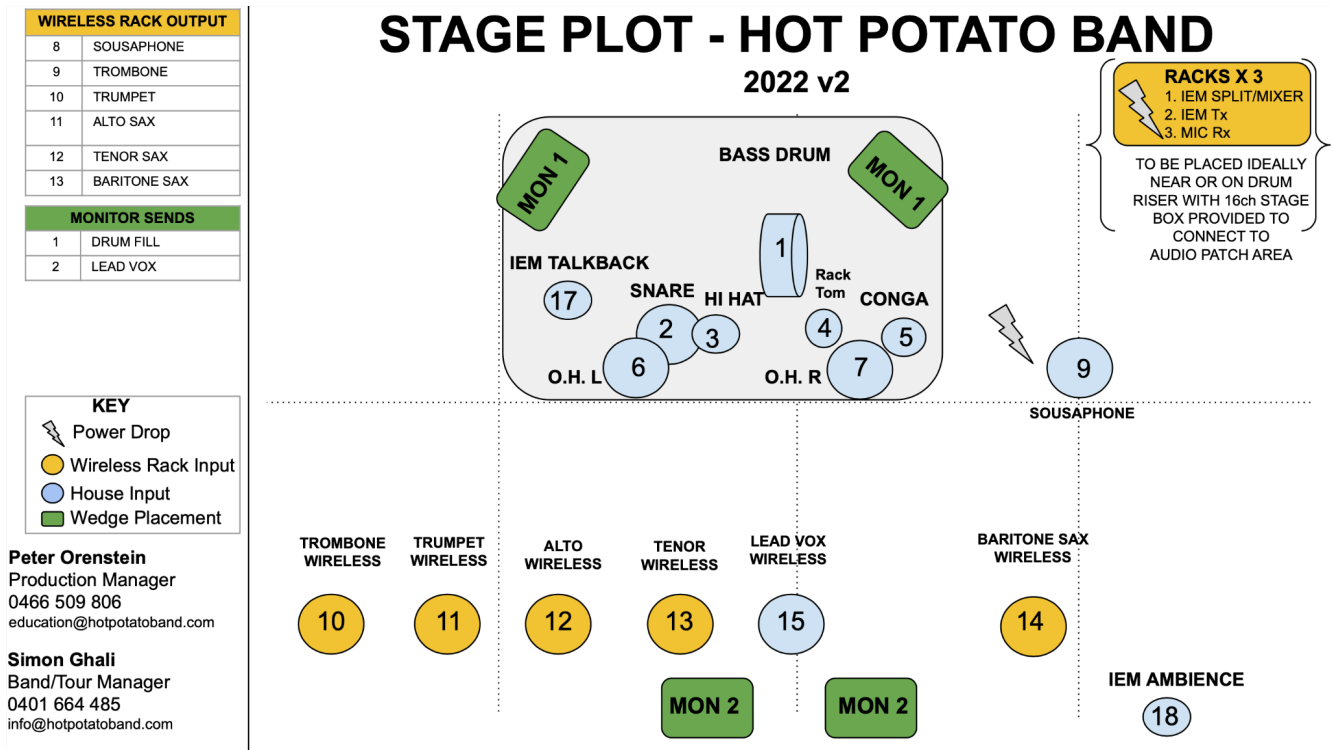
| WIRELESS RACK OUTPUT | |
|---|---|
| 8 | SOUSAPHONE |
| 9 | TROMBONE |
| 10 | TRUMPET |
| 11 | ALTO SAX |
| 12 | TENOR SAX |
| 13 | BARITONE SAX |

| MONITOR SENDS | |
|---|---|
| 1 | DRUM FILL |
| 2 | LEAD VOX |

KEY
Power Drop
Wireless Rack Input
House Input
Wedge Placement

Peter Orenstein
Production Manager
0466 509 806
education@hotpotatoband.com

Simon Ghali
Band/Tour Manager
0401 664 485
info@hotpotatoband.com

STAGE PLOT - HOT POTATO BAND
2022 v2

RACKS X 3
1. IEM SPLIT/MIXER
2. IEM Tx
3. MIC Rx

TO BE PLACED IDEALLY NEAR OR ON DRUM RISER WITH 16ch STAGE BOX PROVIDED TO CONNECT TO AUDIO PATCH AREA

MON 1
BASS DRUM
MON 1
1
IEM TALKBACK
17
SNARE
2
HI HAT
3
Rack Tom
4
CONGA
5
O.H. L
6
O.H. R
7
9
SOUSAPHONE

TROMBONE WIRELESS
10
TRUMPET WIRELESS
11
ALTO WIRELESS
12
TENOR WIRELESS
13
LEAD VOX WIRELESS
15
BARITONE SAX WIRELESS
14
MON 2
MON 2
IEM AMBIENCE
18